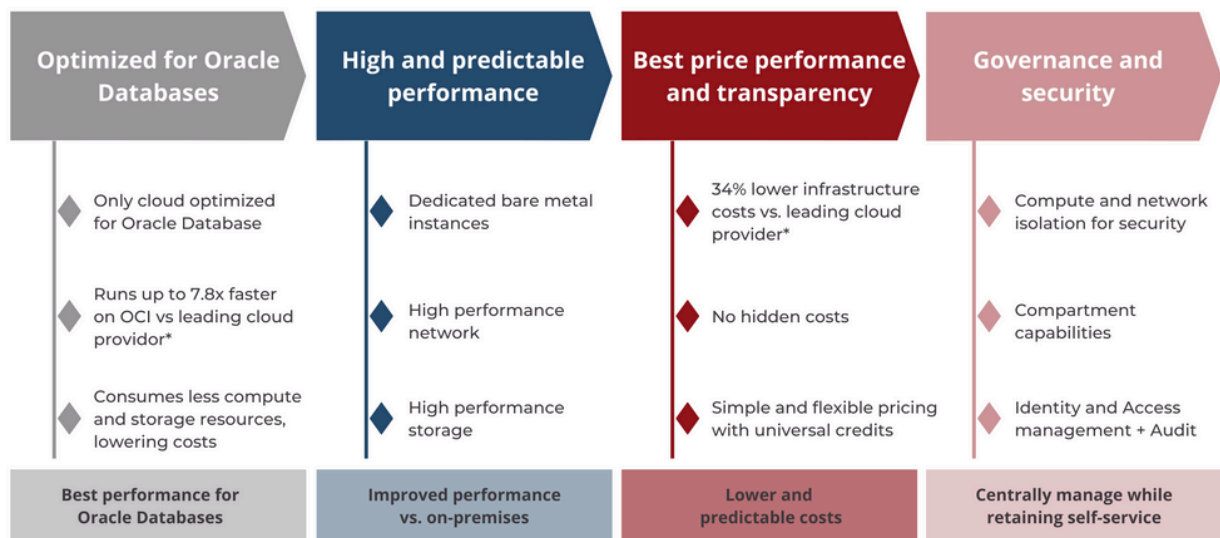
Optimized for Oracle Databases

Only cloud optimized for Oracle Database

Runs up to 7.8x faster on OCI vs leading cloud providor*

Consumes less compute and storage resources, lowering costs

Best performance for Oracle Databases

High and predictable performance

Dedicated bare metal instances

High performance network

High performance storage

Improved performance vs. on-premises

Best price performance and transparency

34% lower infrastructure costs vs. leading cloud provider*

No hidden costs

Simple and flexible pricing with universal credits

Lower and predictable costs

Governance and security

Compute and network isolation for security

Compartment capabilities

Identity and Access management + Audit

Centrally manage while retaining self-service